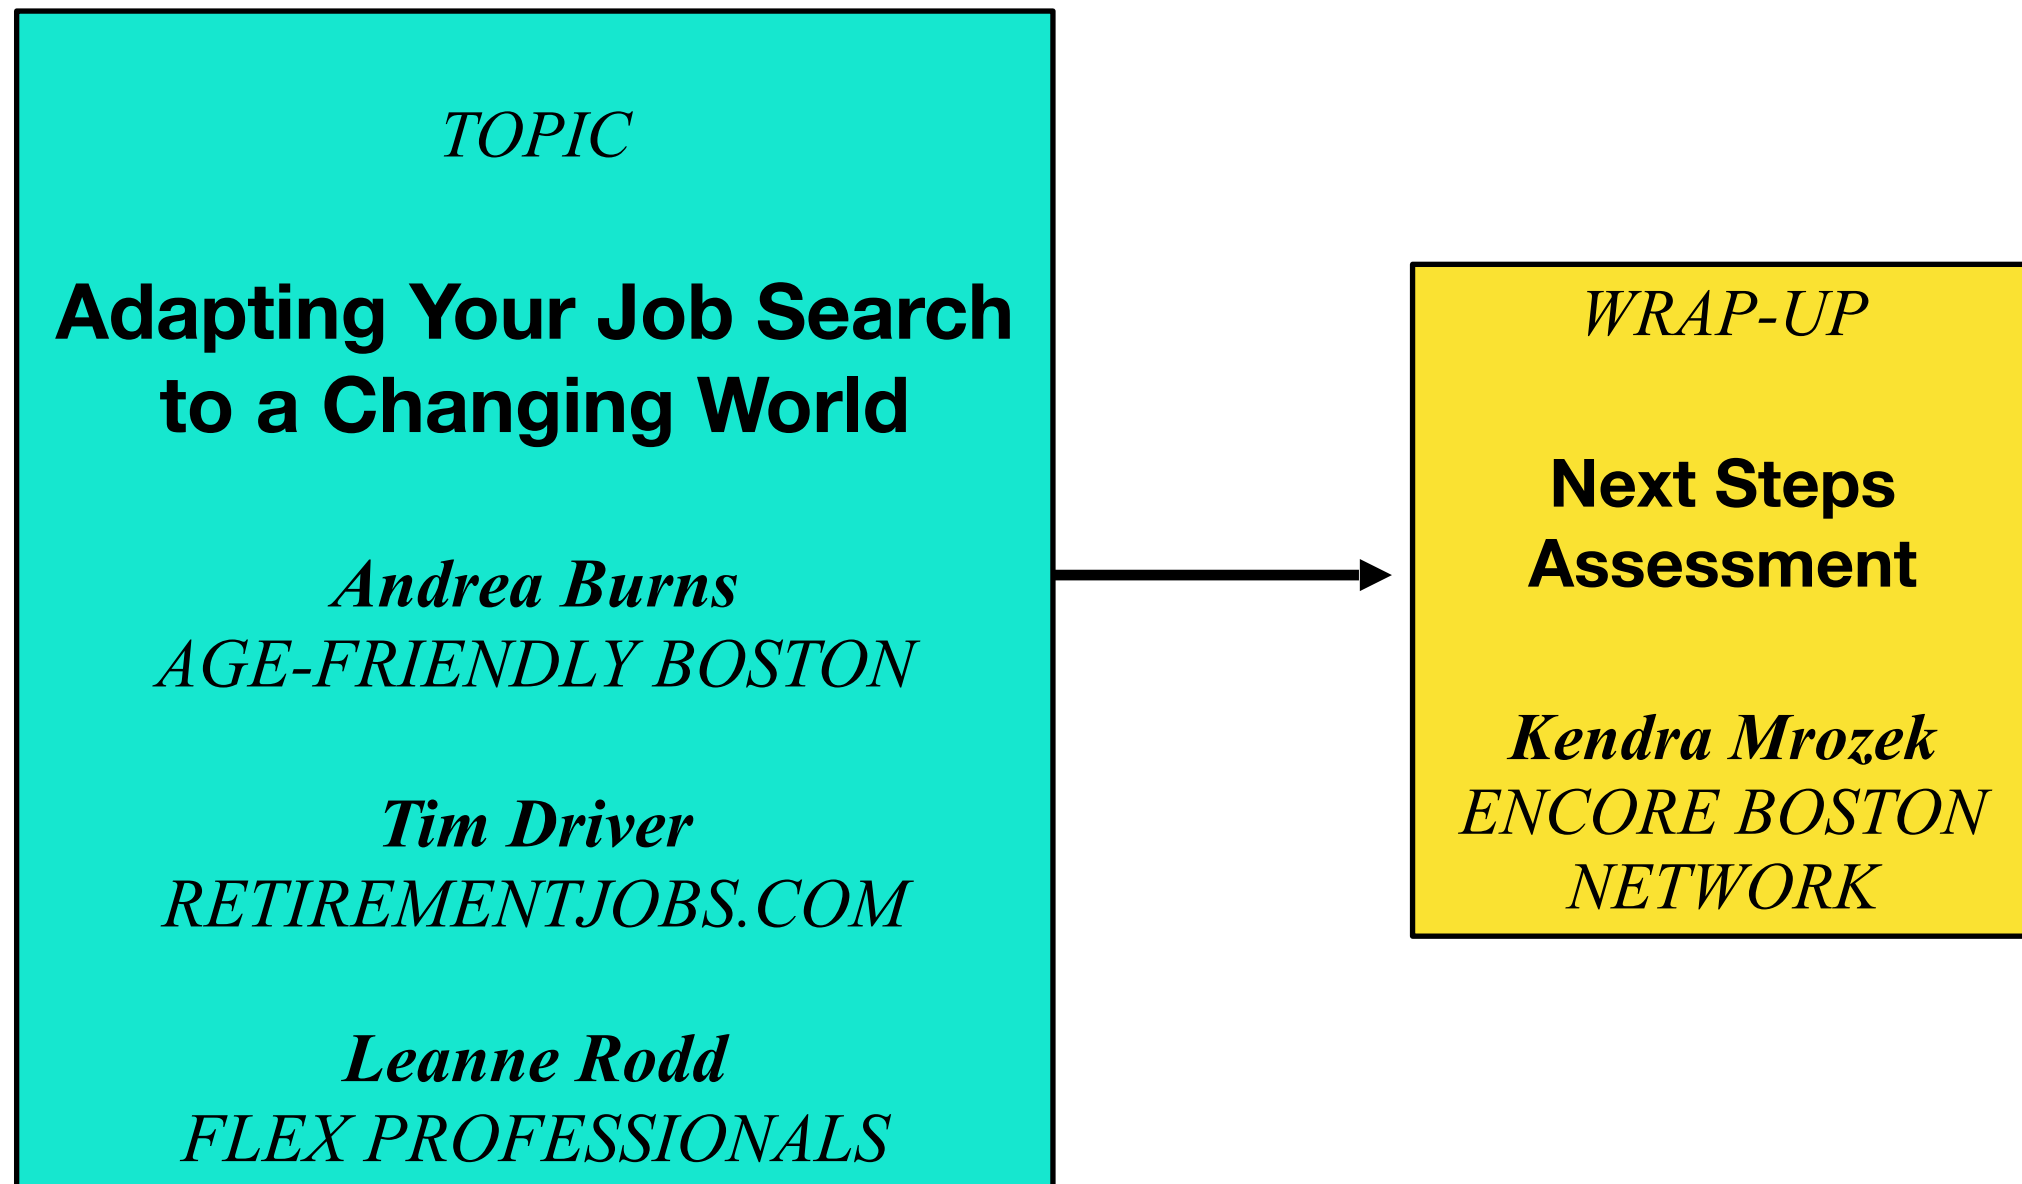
TOPIC

Adapting Your Job Search to a Changing World

Andrea Burns
AGE-FRIENDLY BOSTON

Tim Driver
RETIREMENTJOBS.COM

Leanne Rodd
FLEX PROFESSIONALS

WRAP-UP

Next Steps Assessment

Kendra Mrozek
ENCORE BOSTON NETWORK